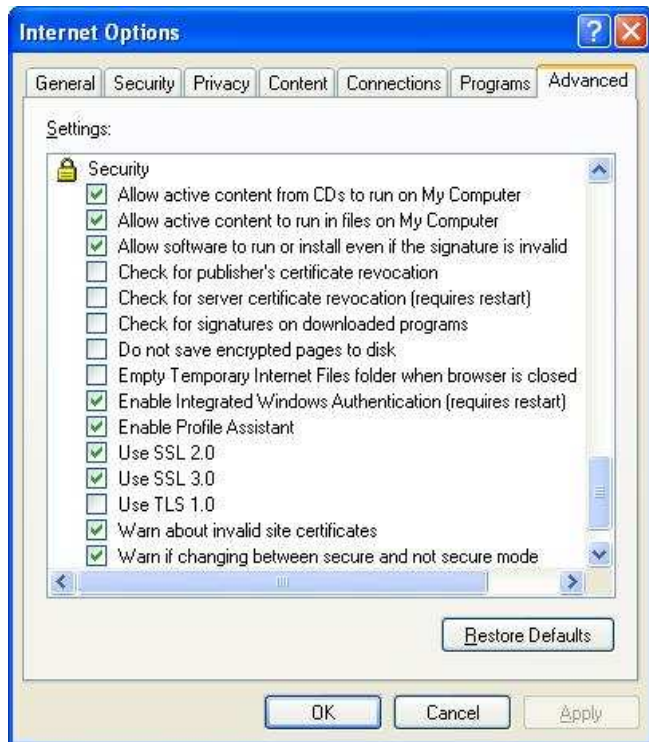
Internet Options

General Security Privacy Content Connections Programs Advanced

Settings:

Security
Allow active content from CDs to run on My Computer
Allow active content to run in files on My Computer
Allow software to run or install even if the signature is invalid
Check for publisher's certificate revocation
Check for server certificate revocation (requires restart)
Check for signatures on downloaded programs
Do not save encrypted pages to disk
Empty Temporary Internet Files folder when browser is closed
Enable Integrated Windows Authentication (requires restart)
Enable Profile Assistant
Use SSL 2.0
Use SSL 3.0
Use TLS 1.0
Warn about invalid site certificates
Warn if changing between secure and not secure mode

Restore Defaults

OK Cancel Apply